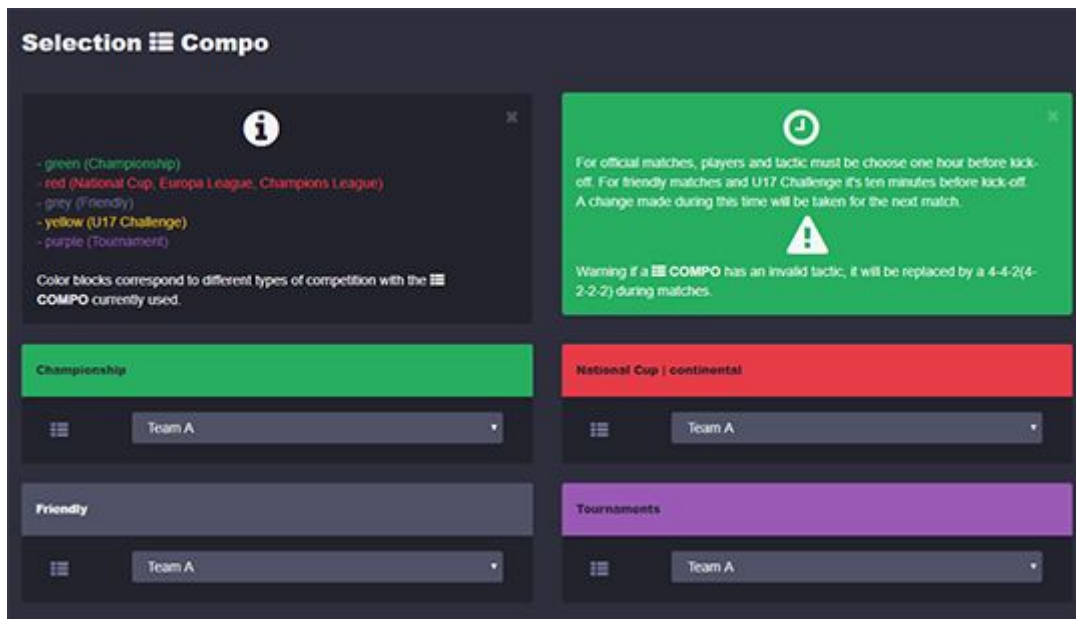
Selection Compo

- green (Championship)
- red (National Cup, Europa League, Champions League)
- grey (Friendly)
- yellow (U17 Challenge)
- purple (Tournament)

Color blocks correspond to different types of competition with the COMPO currently used.

For official matches, players and tactic must be choose one hour before kick-off. For friendly matches and U17 Challenge it's ten minutes before kick-off. A change made during this time will be taken for the next match.

Warning if a COMPO has an invalid tactic, it will be replaced by a 4-4-2(4-2-2-2) during matches.

Championship

Team A

National Cup | continental

Team A

Friendly

Team A

Tournaments

Team A